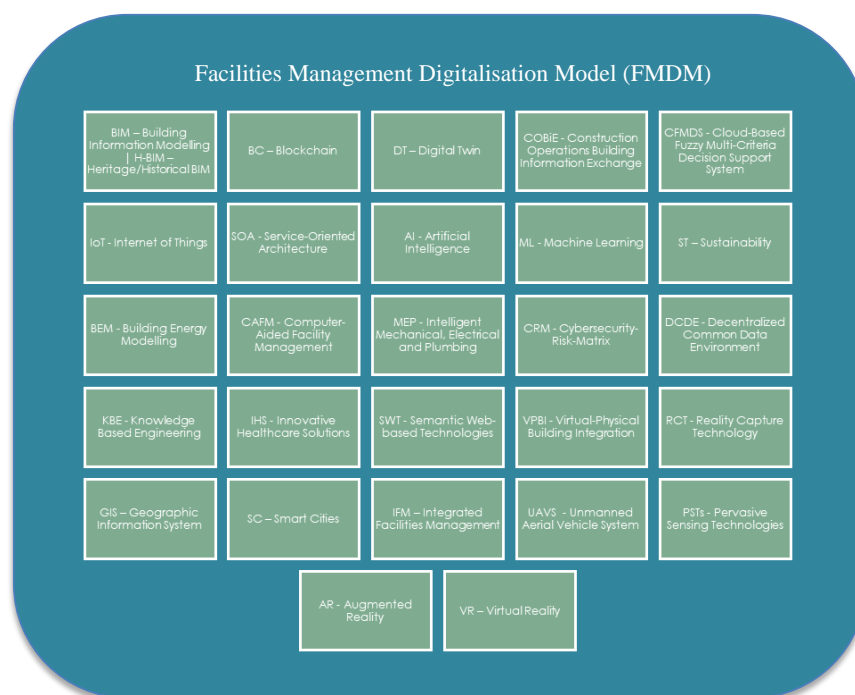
Facilities Management Digitalisation Model (FMDM)

| BIM – Building Information Modelling \| H-BIM – Heritage/Historical BIM | BC – Blockchain | DT – Digital Twin | COBiE - Construction Operations Building Information Exchange | CFMDS - Cloud-Based Fuzzy Multi-Criteria Decision Support System |
|---|---|---|---|---|
| IoT - Internet of Things | SOA - Service-Oriented Architecture | AI - Artificial Intelligence | ML - Machine Learning | ST – Sustainability |
| BEM - Building Energy Modelling | CAFM - Computer-Aided Facility Management | MEP - Intelligent Mechanical, Electrical and Plumbing | CRM - Cybersecurity-Risk-Matrix | DCDE - Decentralized Common Data Environment |
| KBE - Knowledge Based Engineering | IHS - Innovative Healthcare Solutions | SWT - Semantic Web-based Technologies | VPBI - Virtual-Physical Building Integration | RCT - Reality Capture Technology |
| GIS – Geographic Information System | SC – Smart Cities | IFM – Integrated Facilities Management | UAVS - Unmanned Aerial Vehicle System | PSTs - Pervasive Sensing Technologies |
| AR - Augmented Reality | VR – Virtual Reality | | | |